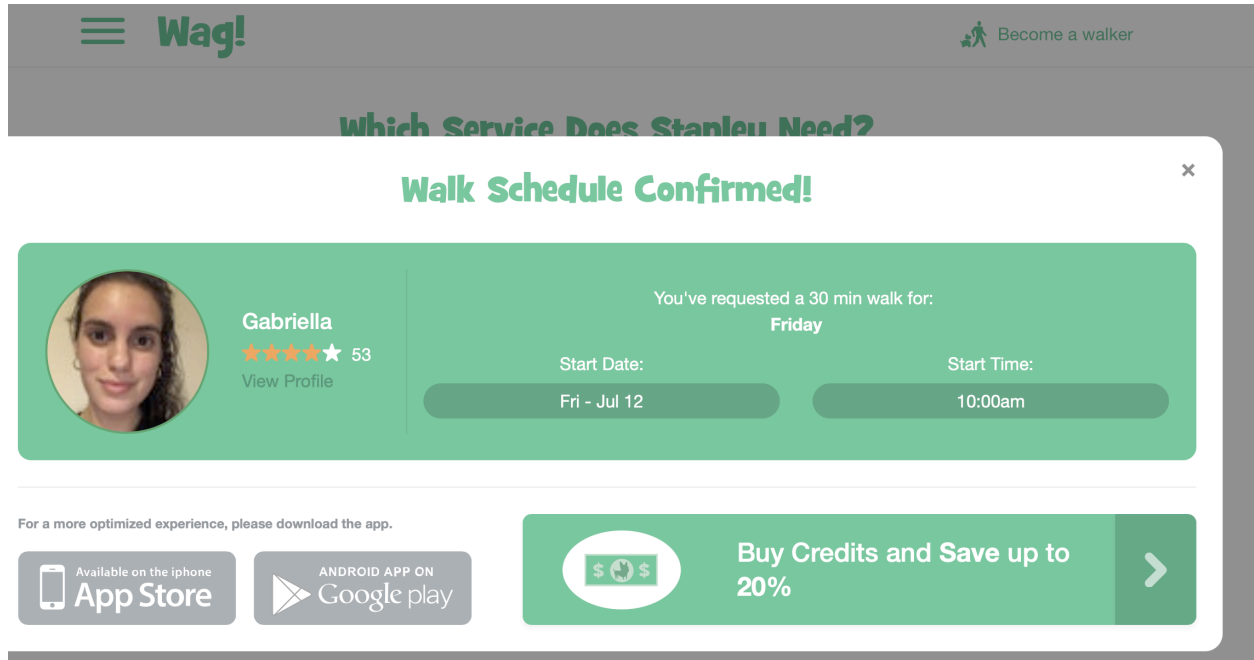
Wag!

Become a walker

Which Service Does Stanley Need?

×

Walk Schedule Confirmed!

Gabriella
53
View Profile

You've requested a 30 min walk for:
Friday

Start Date:
Fri - Jul 12

Start Time:
10:00am

For a more optimized experience, please download the app.

Available on the iphone
App Store

ANDROID APP ON
Google play

$ $

Buy Credits and Save up to 20%